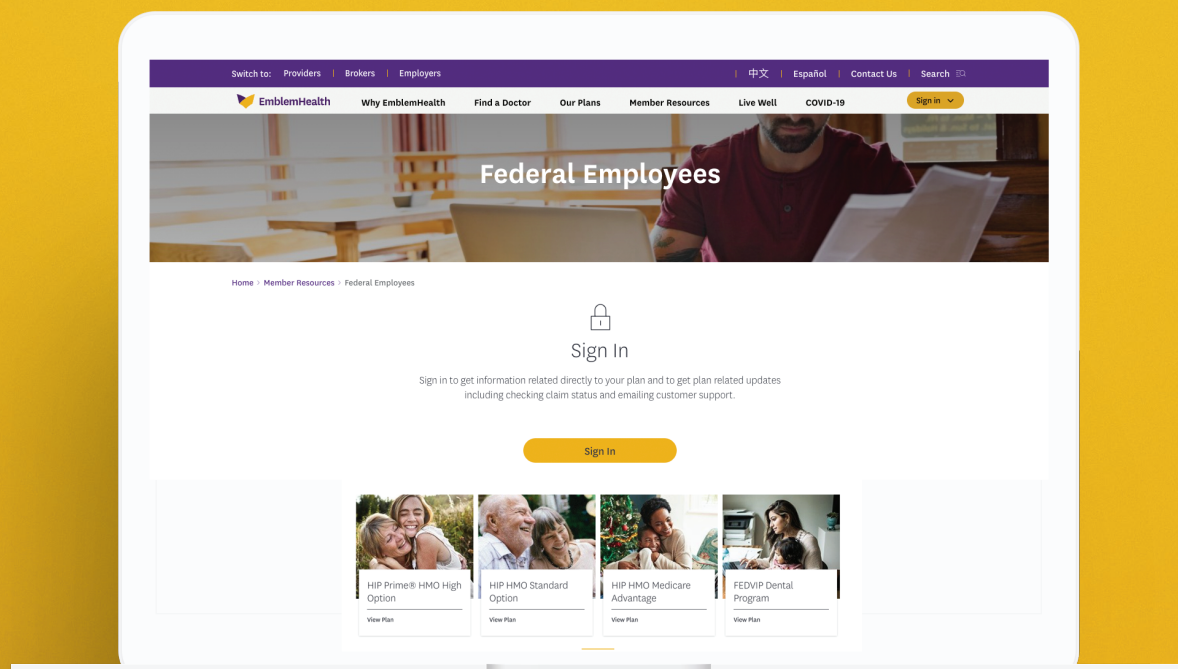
Switch to: Providers | Brokers | Employers

| 中文 | Español | Contact Us | Search

EmblemHealth

Why EmblemHealth

Find a Doctor

Our Plans

Member Resources

Live Well

COVID-19

Sign in

Federal Employees

Home › Member Resources › Federal Employees

Sign In

Sign in to get information related directly to your plan and to get plan related updates including checking claim status and emailing customer support.

Sign In

HIP Prime® HMO High Option

View Plan

HIP HMO Standard Option

View Plan

HIP HMO Medicare Advantage

View Plan

FEDVIP Dental Program

View Plan